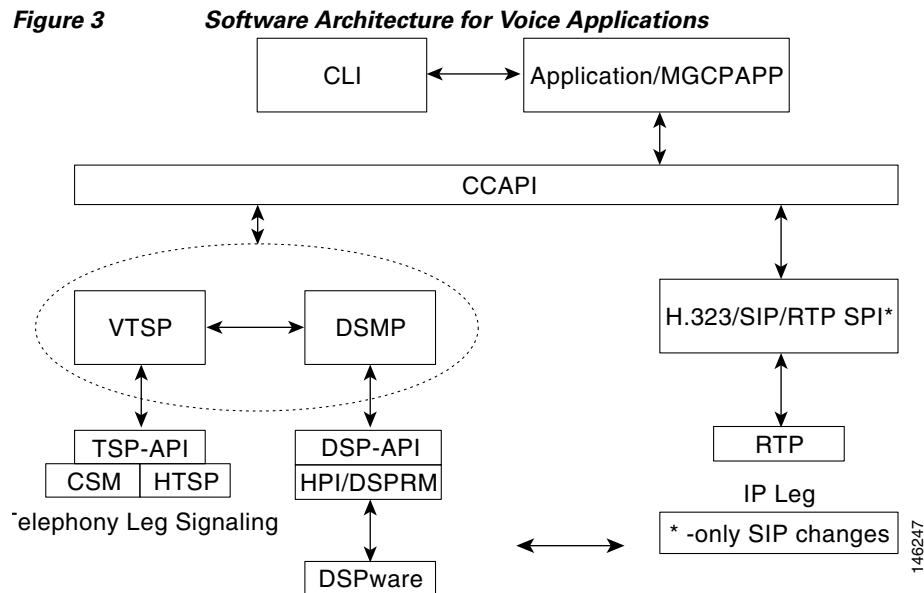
***Figure 3 Software Architecture for Voice Applications***

CLI

Application/MGCPAPP

CCAPI

VTSP

DSMP

H.323/SIP/RTP SPI*

TSP-API

CSM

HTSP

DSP-API

HPI/DSPRM

RTP

IP Leg

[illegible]elephony Leg Signaling

* -only SIP changes

DSPware

146247